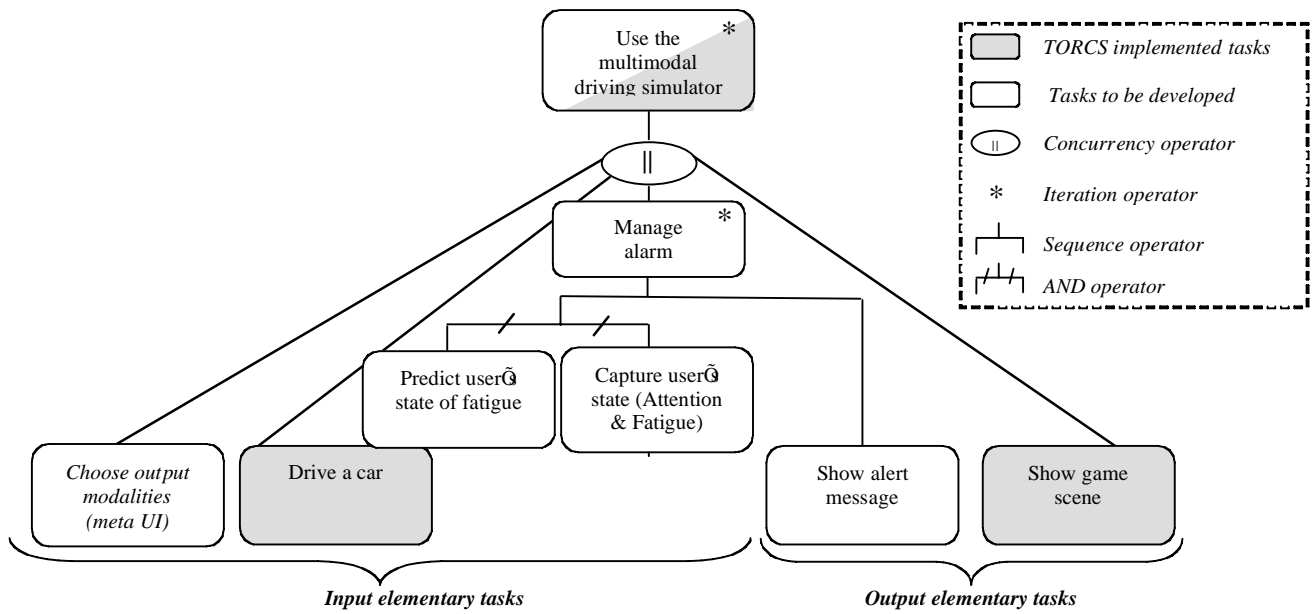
Use the multimodal driving simulator

*

||

Manage alarm

*

Predict userÕs state of fatigue

Capture userÕs state (Attention & Fatigue)

Choose output modalities (meta UI)

Drive a car

Show alert message

Show game scene

Input elementary tasks

Output elementary tasks

TORCS implemented tasks

Tasks to be developed

||

Concurrency operator

*

Iteration operator

Sequence operator

AND operator